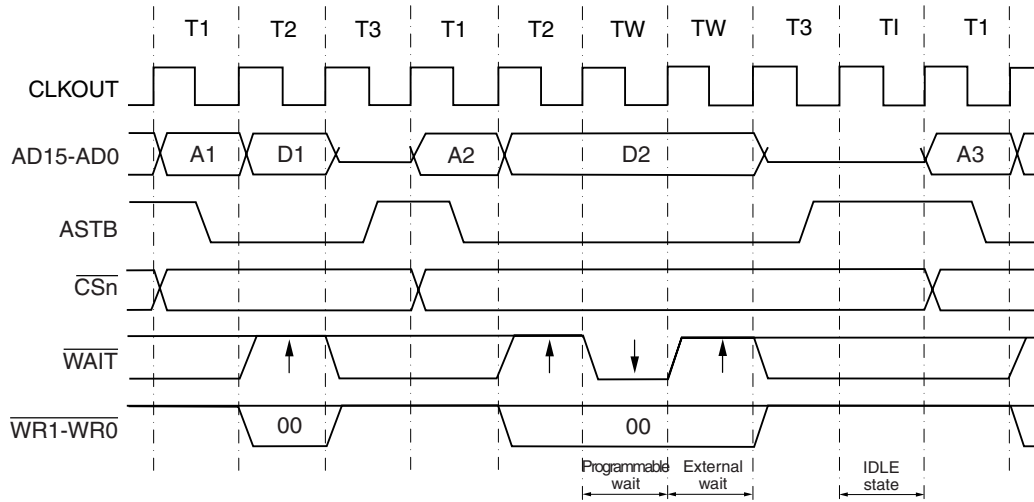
T1 T2 T3 T1 T2 TW TW T3 TI T1

CLKOUT

AD15-AD0 A1 D1 A2 D2 A3

ASTB

$\overline{\text{CSn}}$

$\overline{\text{WAIT}}$

$\overline{\text{WR1-WR0}}$ 00 00

Programmable wait

External wait

IDLE state